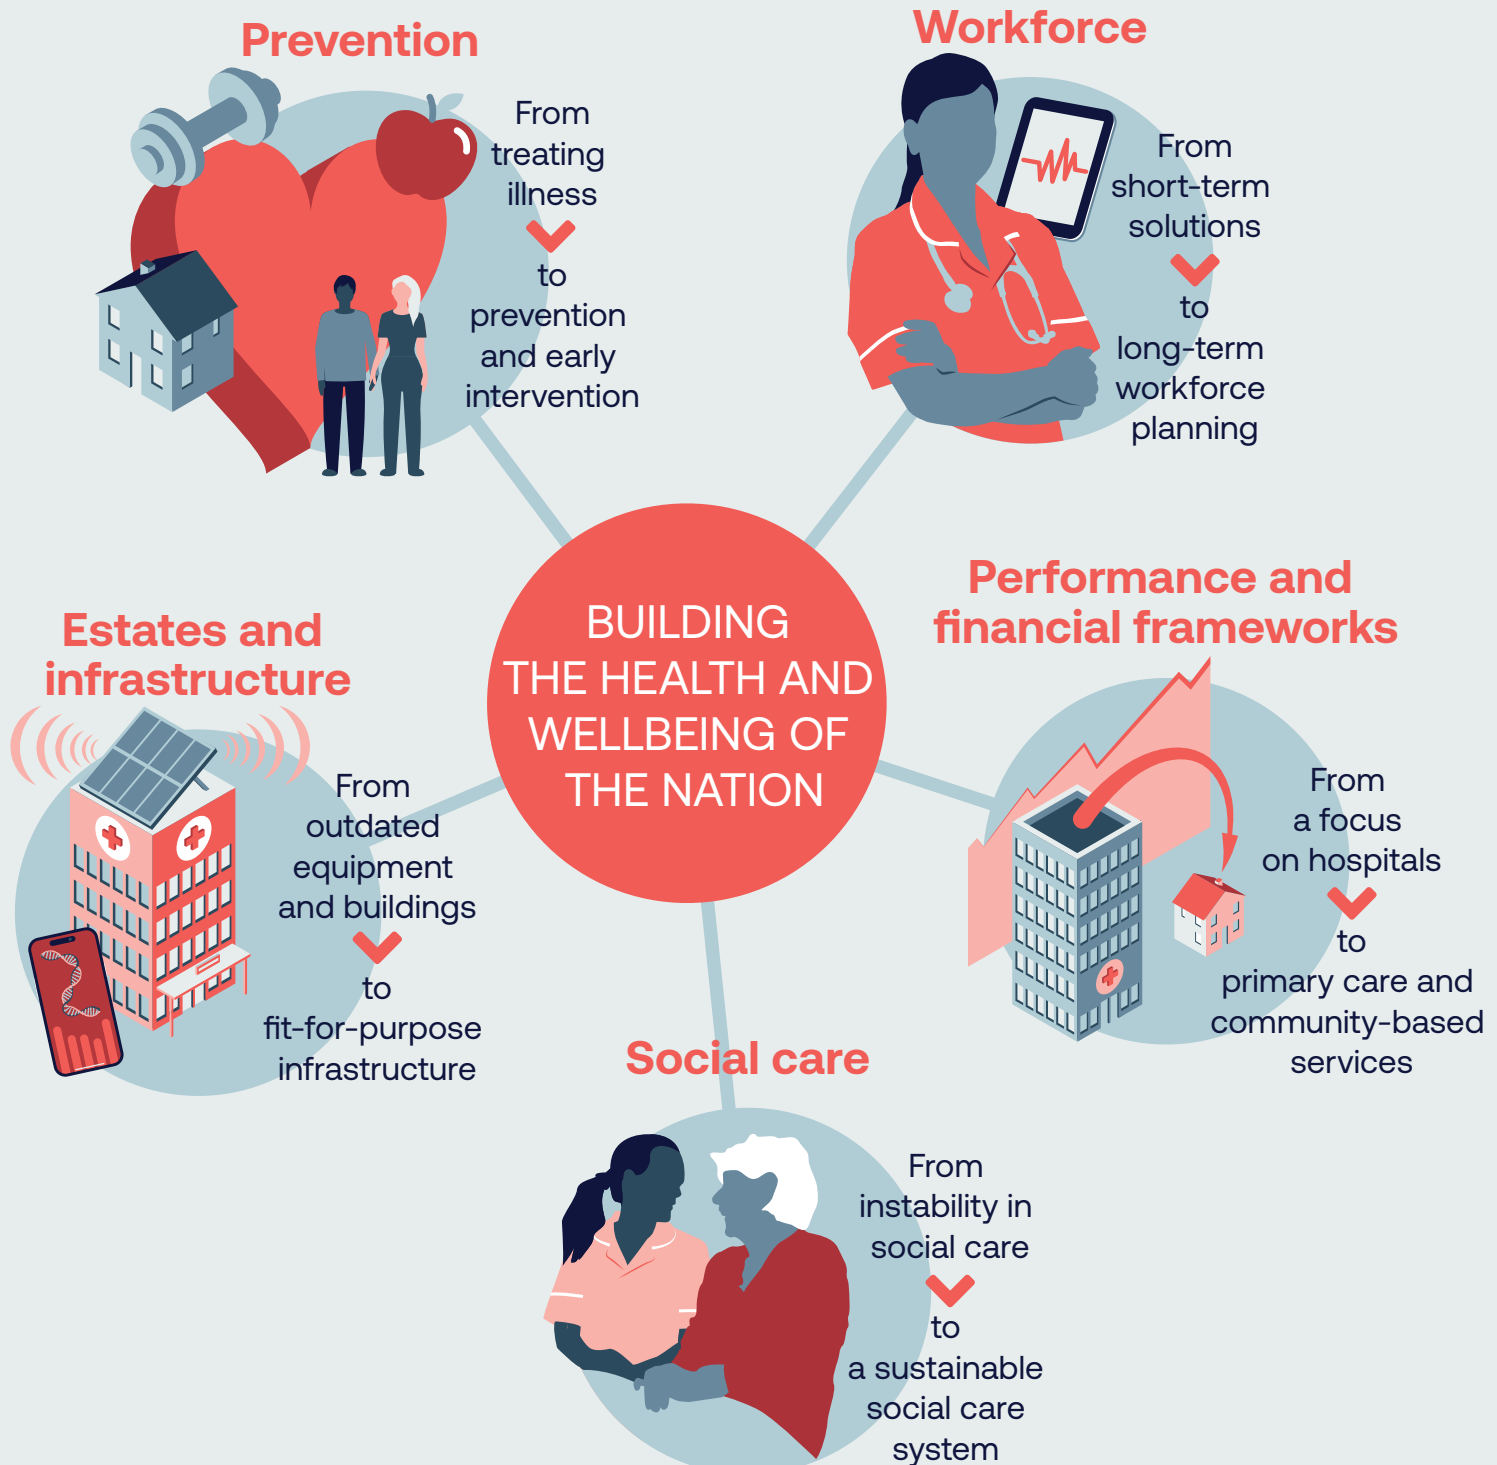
Prevention

From treating illness

to prevention and early intervention

Workforce

From short-term solutions

to long-term workforce planning

BUILDING THE HEALTH AND WELLBEING OF THE NATION

Estates and infrastructure

From outdated equipment and buildings

to fit-for-purpose infrastructure

Performance and financial frameworks

From a focus on hospitals

to primary care and community-based services

Social care

From instability in social care

to a sustainable social care system